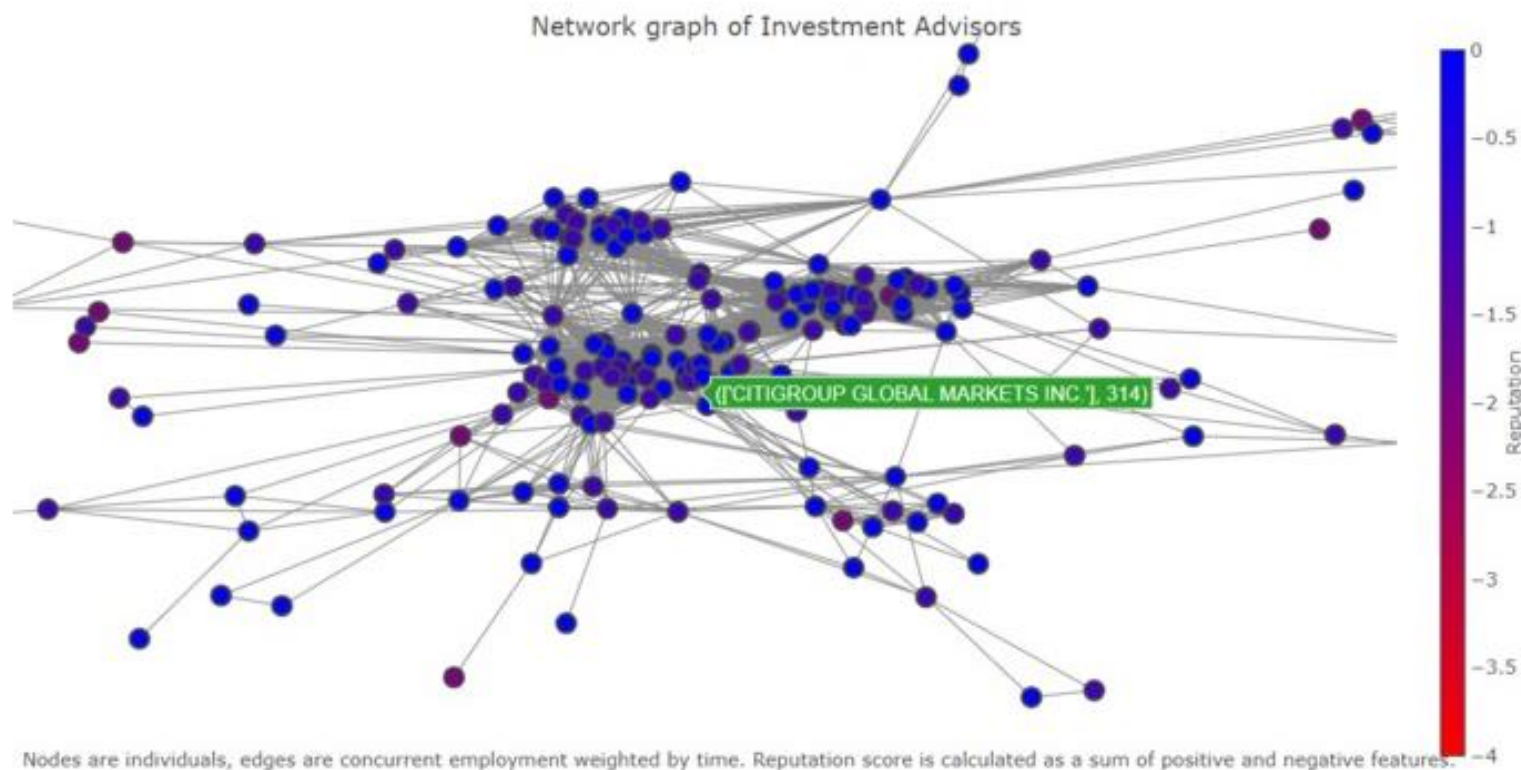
Network graph of Investment Advisors

(['CITIGROUP GLOBAL MARKETS INC.'], 314)

0
−0.5
−1
−1.5
−2
−2.5
−3
−3.5
−4

Reputation

Nodes are individuals, edges are concurrent employment weighted by time. Reputation score is calculated as a sum of positive and negative features.